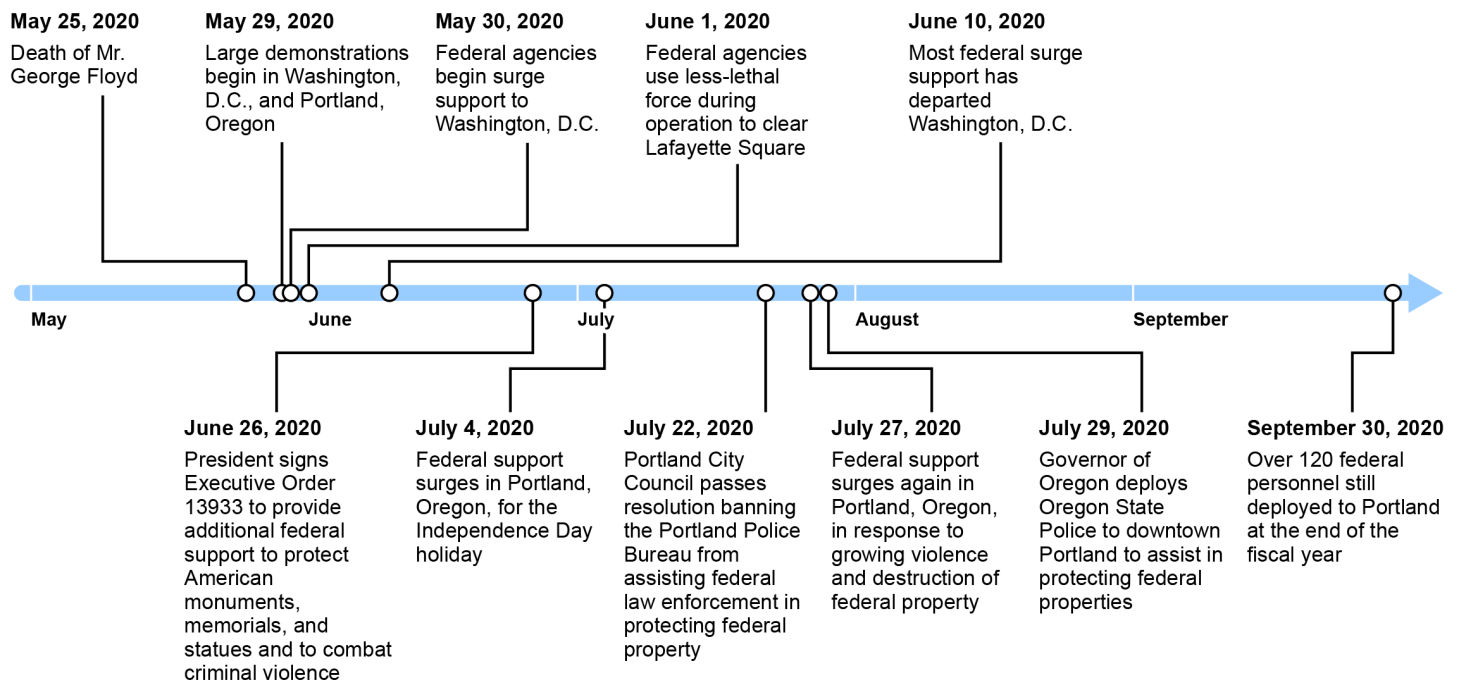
May 25, 2020
Death of Mr. George Floyd

May 29, 2020
Large demonstrations begin in Washington, D.C., and Portland, Oregon

May 30, 2020
Federal agencies begin surge support to Washington, D.C.

June 1, 2020
Federal agencies use less-lethal force during operation to clear Lafayette Square

June 10, 2020
Most federal surge support has departed Washington, D.C.

May

June

July

August

September

June 26, 2020
President signs Executive Order 13933 to provide additional federal support to protect American monuments, memorials, and statues and to combat criminal violence

July 4, 2020
Federal support surges in Portland, Oregon, for the Independence Day holiday

July 22, 2020
Portland City Council passes resolution banning the Portland Police Bureau from assisting federal law enforcement in protecting federal property

July 27, 2020
Federal support surges again in Portland, Oregon, in response to growing violence and destruction of federal property

July 29, 2020
Governor of Oregon deploys Oregon State Police to downtown Portland to assist in protecting federal properties

September 30, 2020
Over 120 federal personnel still deployed to Portland at the end of the fiscal year